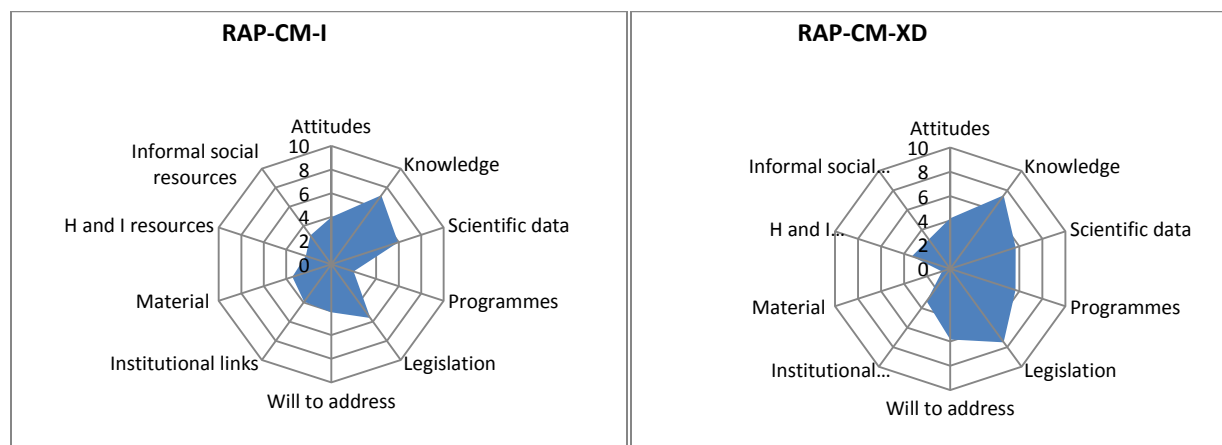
RAP-CM-I

Attitudes
10
8
6
4
2
0
Informal social resources
Knowledge
Scientific data
H and I resources
Programmes
Material
Legislation
Institutional links
Will to address

RAP-CM-XD

Attitudes
10
8
6
4
2
0
Informal social...
Knowledge
Scientific data
H and I...
Programmes
Material
Legislation
Institutional...
Will to address